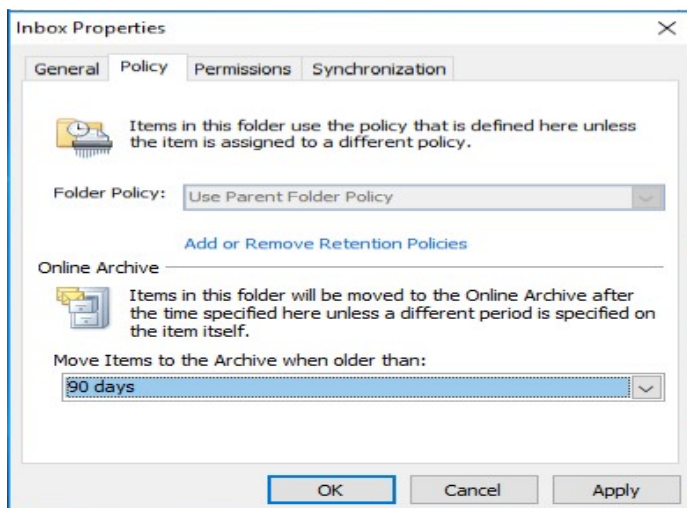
Inbox Properties

×

General Policy Permissions Synchronization

Items in this folder use the policy that is defined here unless the item is assigned to a different policy.

Folder Policy: Use Parent Folder Policy

Add or Remove Retention Policies

Online Archive

Items in this folder will be moved to the Online Archive after the time specified here unless a different period is specified on the item itself.

Move Items to the Archive when older than:

90 days

OK Cancel Apply